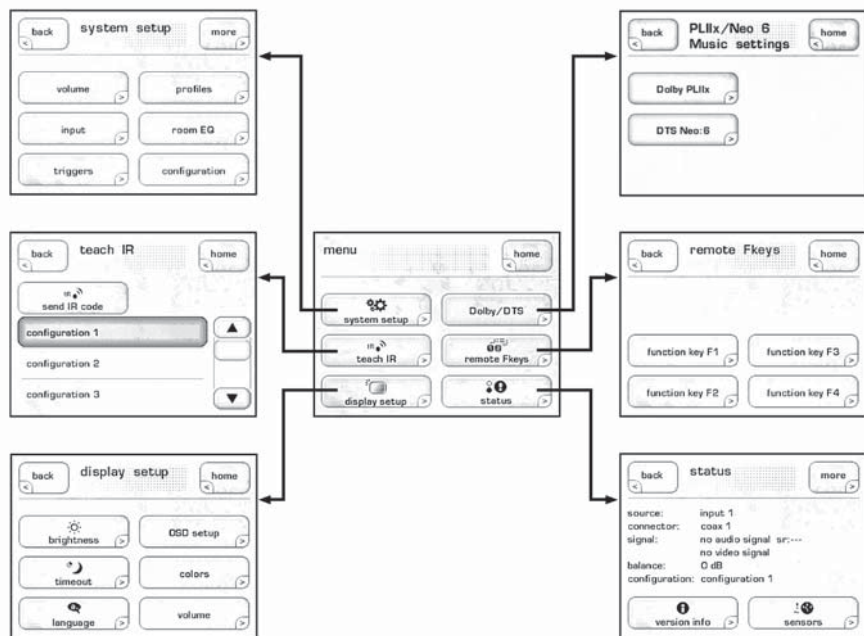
back
system setup
more

volume
profiles
input
room EQ
triggers
configuration

back
PLIIx/Neo 6 Music settings
home

Dolby PLIIx
DTS Neo:6

back
teach IR
home

IR
send IR code
configuration 1
configuration 2
configuration 3

menu
home

system setup
Dolby/DTS
IR
teach IR
remote Fkeys
display setup
status

back
remote Fkeys
home

function key F1
function key F3
function key F2
function key F4

back
display setup
home

brightness
OSD setup
timeout
colors
language
volume

back
status
more

source: input 1
connector: coax 1
signal: no audio signal sr:---
no video signal
balance: 0 dB
configuration: configuration 1

version info
sensors